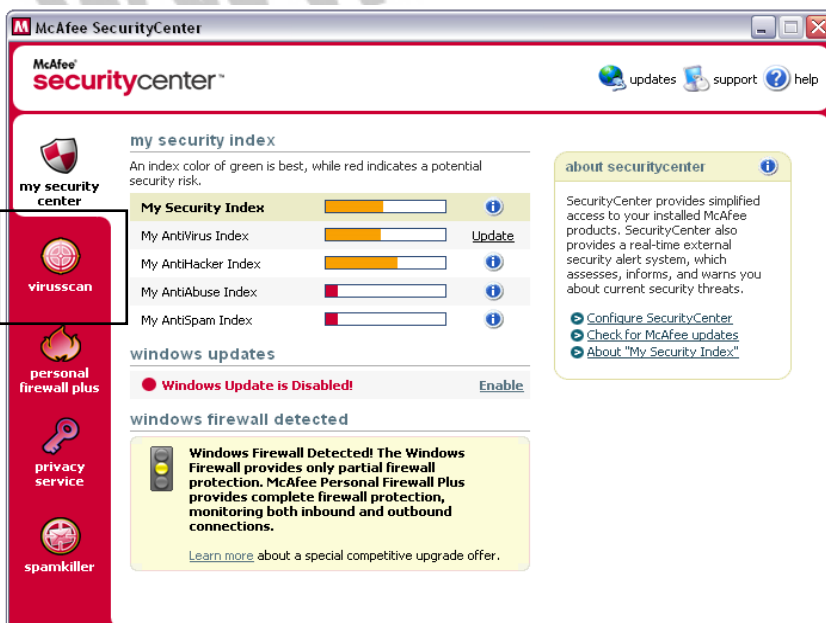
McAfee SecurityCenter

McAfee securitycenter

updates support help

my security center

virusscan

personal firewall plus

privacy service

spamkiller

my security index

An index color of green is best, while red indicates a potential security risk.

| | | |
|---|---|---|
| My Security Index | | |
| My AntiVirus Index | | Update |
| My AntiHacker Index | | |
| My AntiAbuse Index | | |
| My AntiSpam Index | | |

windows updates

Windows Update is Disabled! Enable

windows firewall detected

Windows Firewall Detected! The Windows Firewall provides only partial firewall protection. McAfee Personal Firewall Plus provides complete firewall protection, monitoring both inbound and outbound connections.

Learn more about a special competitive upgrade offer.

about securitycenter

SecurityCenter provides simplified access to your installed McAfee products. SecurityCenter also provides a real-time external security alert system, which assesses, informs, and warns you about current security threats.

Configure SecurityCenter
Check for McAfee updates
About "My Security Index"